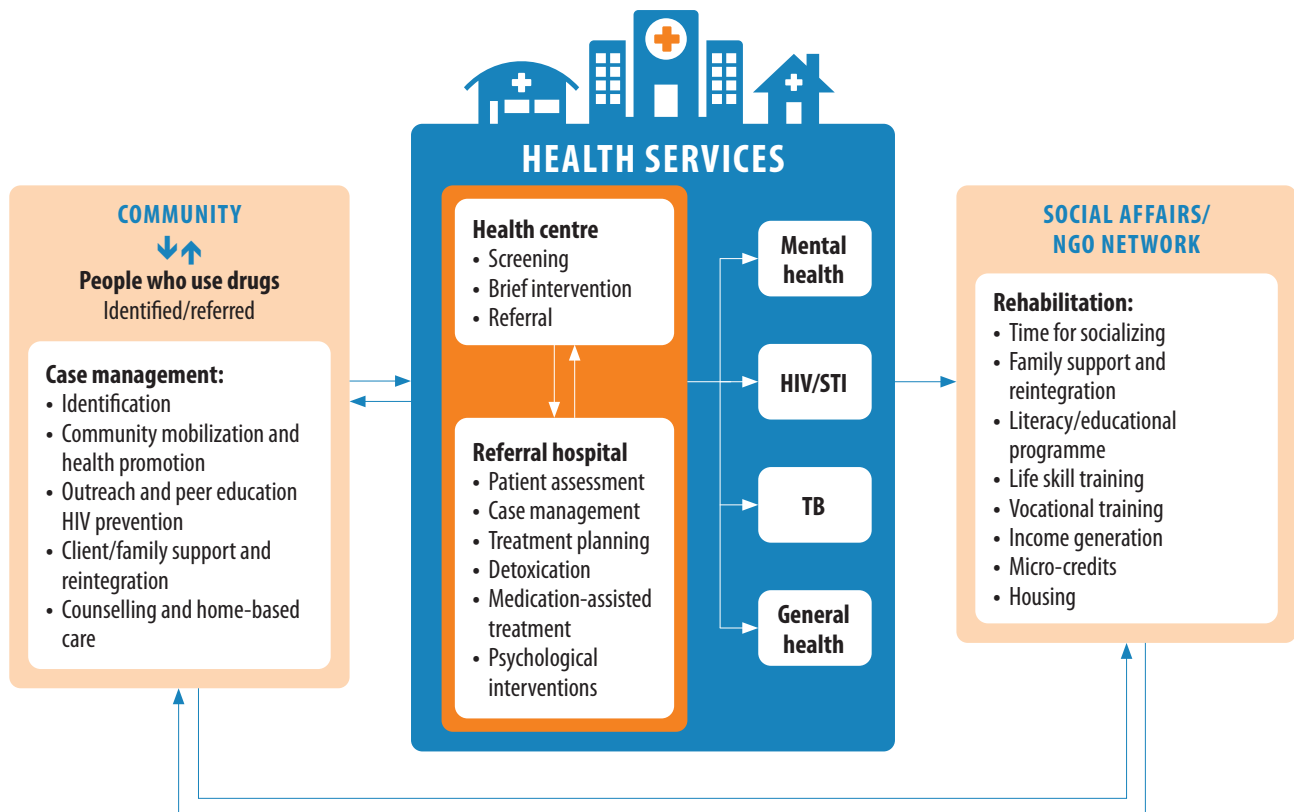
HEALTH SERVICES

COMMUNITY

People who use drugs
Identified/referred

Case management:
• Identification
• Community mobilization and health promotion
• Outreach and peer education HIV prevention
• Client/family support and reintegration
• Counselling and home-based care

Health centre
• Screening
• Brief intervention
• Referral

Referral hospital
• Patient assessment
• Case management
• Treatment planning
• Detoxication
• Medication-assisted treatment
• Psychological interventions

Mental health

HIV/STI

TB

General health

SOCIAL AFFAIRS/ NGO NETWORK

Rehabilitation:
• Time for socializing
• Family support and reintegration
• Literacy/educational programme
• Life skill training
• Vocational training
• Income generation
• Micro-credits
• Housing